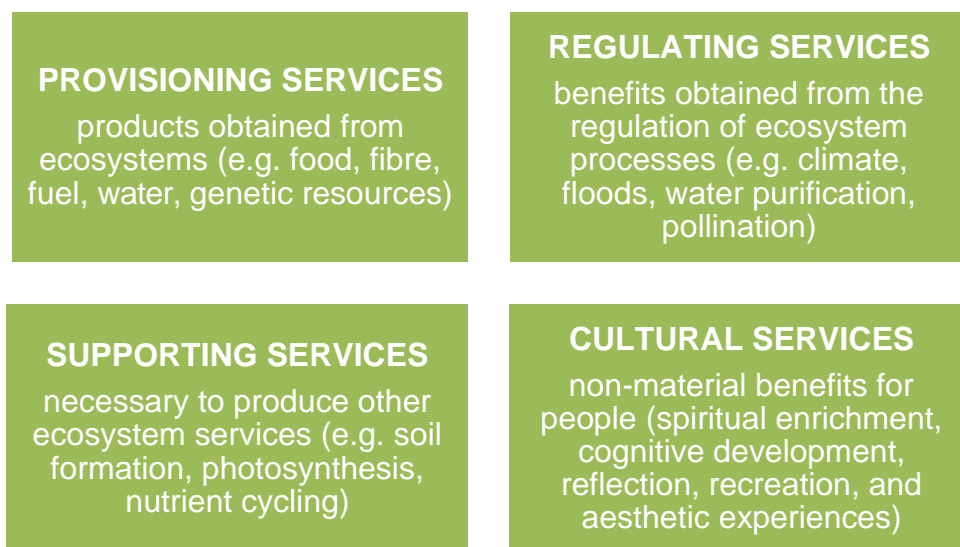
PROVISIONING SERVICES

products obtained from ecosystems (e.g. food, fibre, fuel, water, genetic resources)

REGULATING SERVICES

benefits obtained from the regulation of ecosystem processes (e.g. climate, floods, water purification, pollination)

SUPPORTING SERVICES

necessary to produce other ecosystem services (e.g. soil formation, photosynthesis, nutrient cycling)

CULTURAL SERVICES

non-material benefits for people (spiritual enrichment, cognitive development, reflection, recreation, and aesthetic experiences)